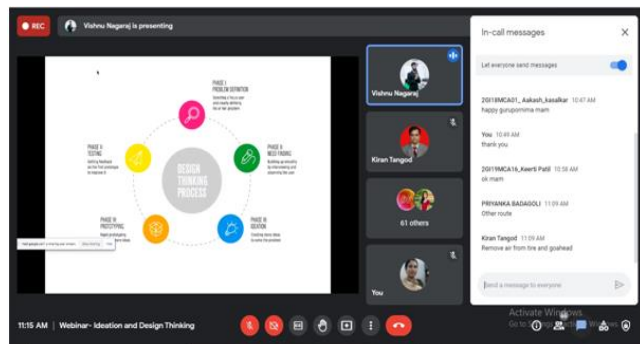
REC

Vishnu Nagaraj is presenting

PHASE I
PROBLEM DEFINITION
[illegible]

PHASE II
NEED FINDING
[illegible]

PHASE V
TESTING
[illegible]

DESIGN THINKING PROCESS

PHASE IV
PROTOTYPING
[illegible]

PHASE III
IDEATION
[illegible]

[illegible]

Vishnu Nagaraj

Kiran Tangod

61 others

You

In-call messages

Let everyone send messages

2GI18MCA01_ Aakash_kasalkar
happy gurupornima mam

You 10:49 AM
thank you

2GI19MCA16_Keerti Patil 10:58 AM
ok mam

PRIYANKA BADAGOLI 11:09 AM
Other route

Kiran Tangod 11:09 AM
Remove air from tire and goahead

Send a message to everyone

11:15 AM | Webinar- Ideation and Design Thinking

Activate Windows
Go to Settings to activate Windows.